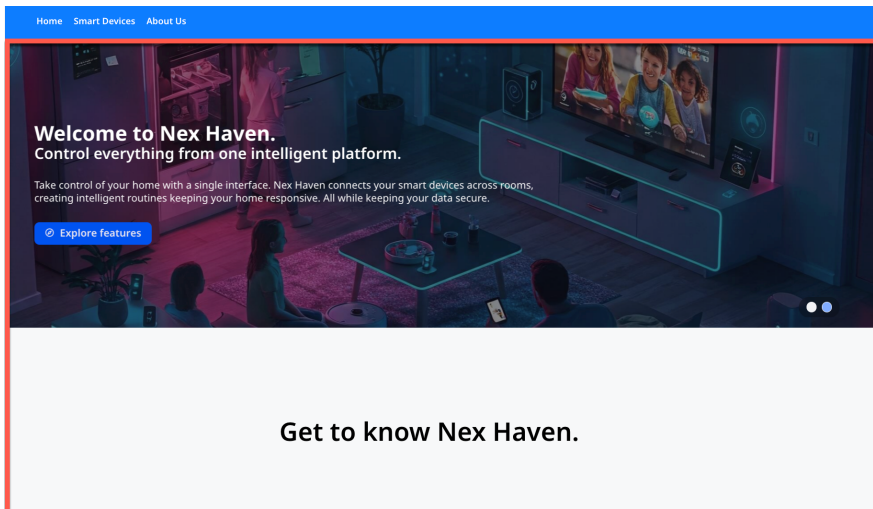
Home Smart Devices About Us

Welcome to Nex Haven.
Control everything from one intelligent platform.

Take control of your home with a single interface. Nex Haven connects your smart devices across rooms, creating intelligent routines keeping your home responsive. All while keeping your data secure.

Explore features

Get to know Nex Haven.